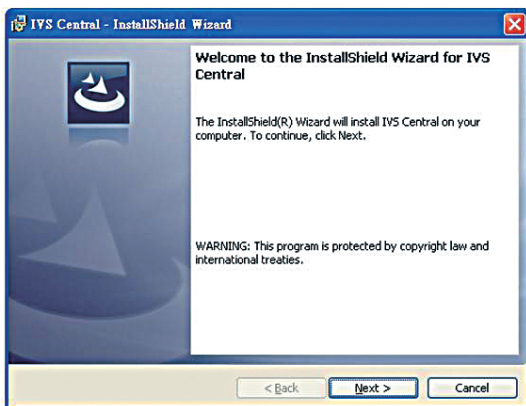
IVS Central - InstallShield Wizard

Welcome to the InstallShield Wizard for IVS Central

The InstallShield(R) Wizard will install IVS Central on your computer. To continue, click Next.

WARNING: This program is protected by copyright law and international treaties.

< Back

Next >

Cancel